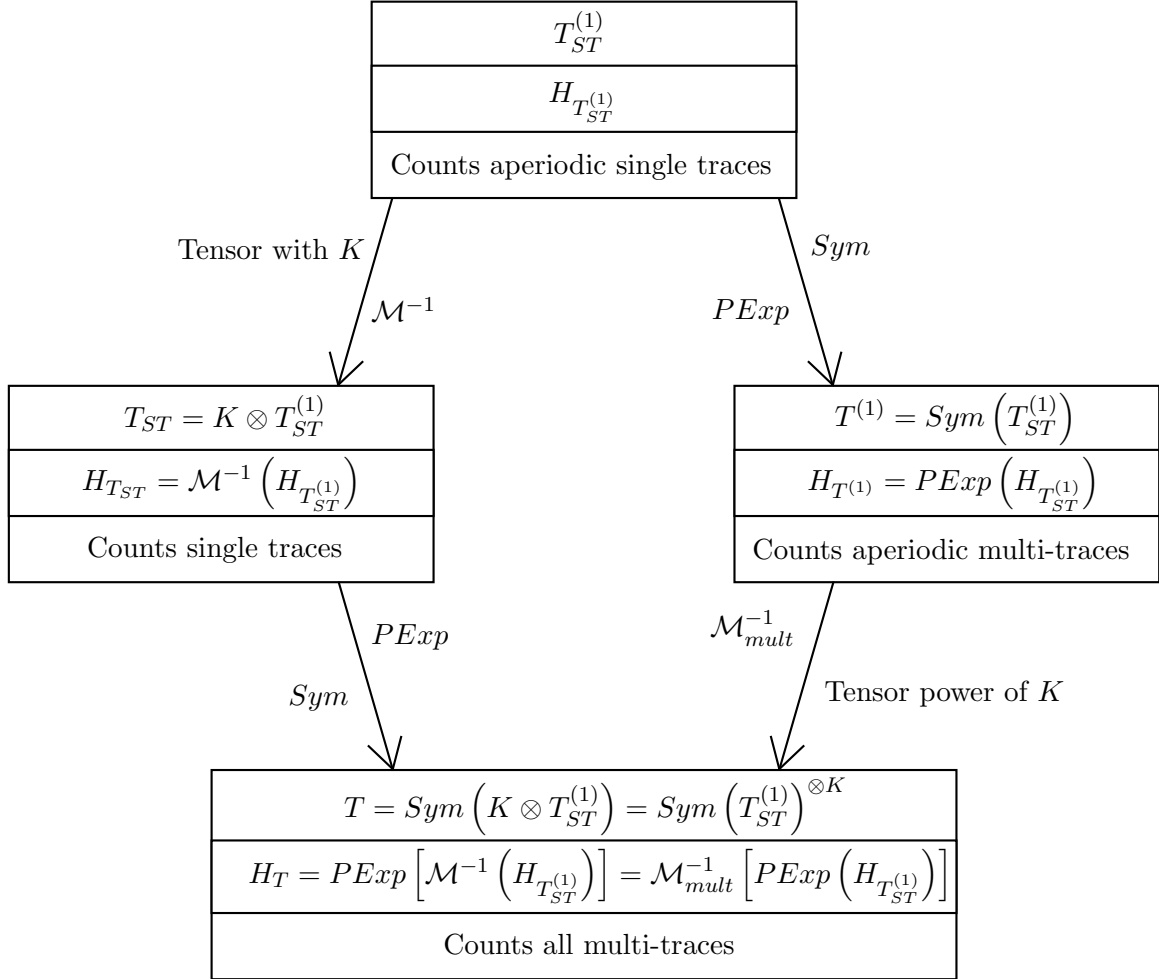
$T_{ST}^{(1)}$

$H_{T_{ST}^{(1)}}$

Counts aperiodic single traces

Tensor with $K$

$\mathcal{M}^{-1}$

$Sym$

$PExp$

$T_{ST} = K \otimes T_{ST}^{(1)}$

$H_{T_{ST}} = \mathcal{M}^{-1}\left(H_{T_{ST}^{(1)}}\right)$

Counts single traces

$T^{(1)} = Sym\left(T_{ST}^{(1)}\right)$

$H_{T^{(1)}} = PExp\left(H_{T_{ST}^{(1)}}\right)$

Counts aperiodic multi-traces

$PExp$

$Sym$

$\mathcal{M}_{mult}^{-1}$

Tensor power of $K$

$T = Sym\left(K \otimes T_{ST}^{(1)}\right) = Sym\left(T_{ST}^{(1)}\right)^{\otimes K}$

$H_T = PExp\left[\mathcal{M}^{-1}\left(H_{T_{ST}^{(1)}}\right)\right] = \mathcal{M}_{mult}^{-1}\left[PExp\left(H_{T_{ST}^{(1)}}\right)\right]$

Counts all multi-traces